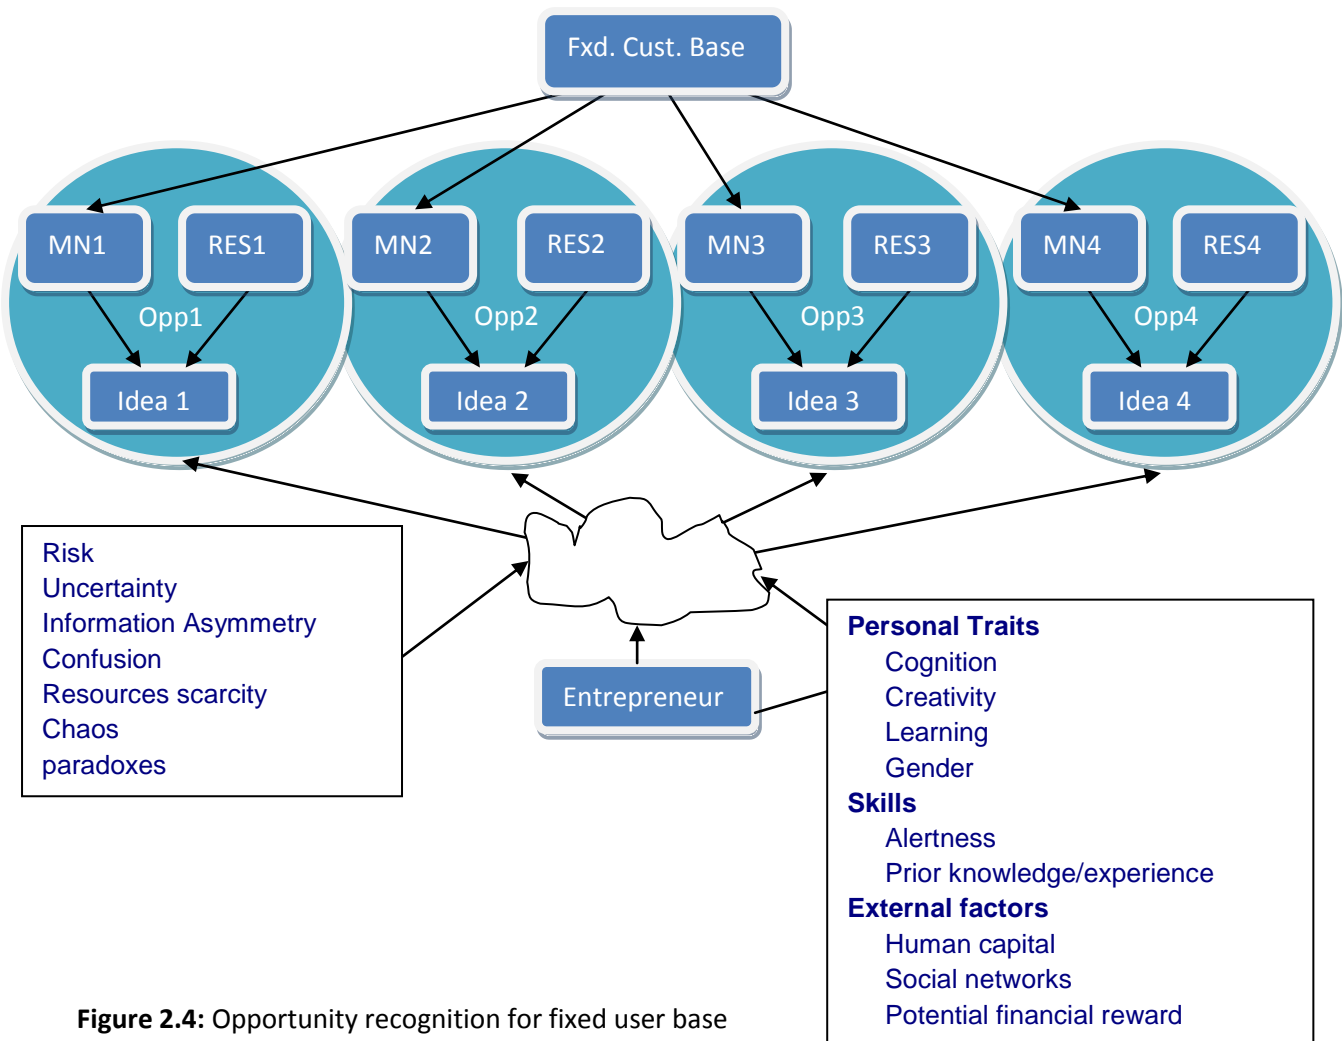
Fxd. Cust. Base

MN1
RES1
Opp1
Idea 1

MN2
RES2
Opp2
Idea 2

MN3
RES3
Opp3
Idea 3

MN4
RES4
Opp4
Idea 4

Risk
Uncertainty
Information Asymmetry
Confusion
Resources scarcity
Chaos
paradoxes

Entrepreneur

**Personal Traits**
Cognition
Creativity
Learning
Gender
**Skills**
Alertness
Prior knowledge/experience
**External factors**
Human capital
Social networks
Potential financial reward

**Figure 2.4:** Opportunity recognition for fixed user base